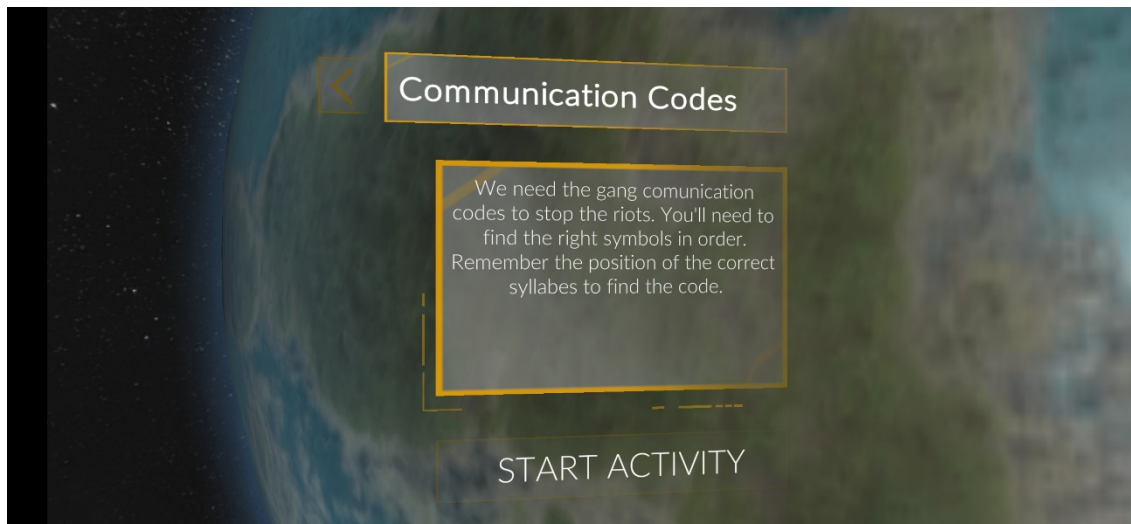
<

Communication Codes

We need the gang comunication codes to stop the riots. You'll need to find the right symbols in order. Remember the position of the correct syllabes to find the code.

START ACTIVITY